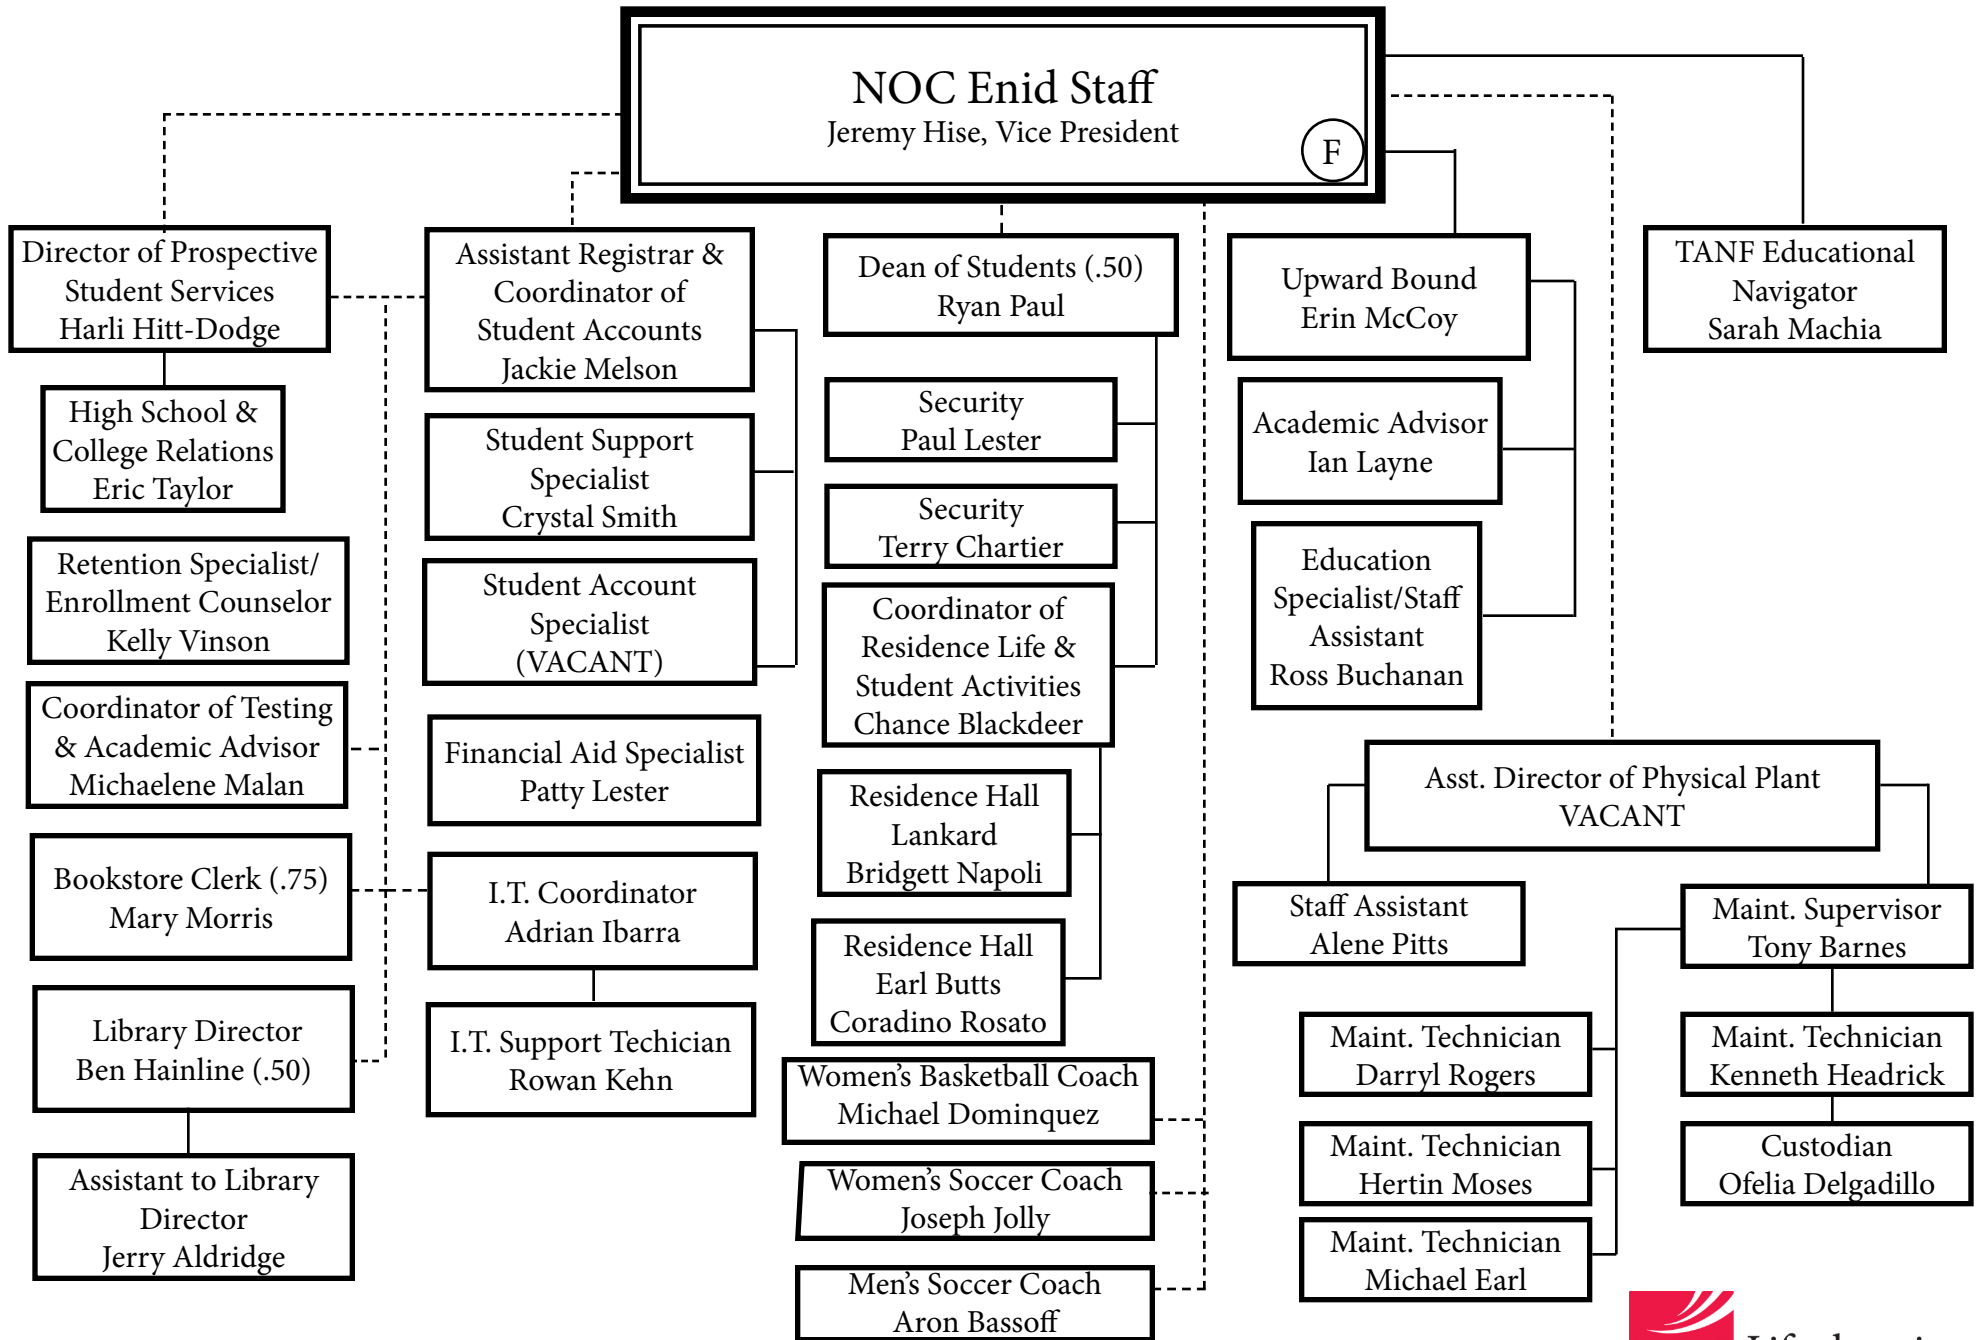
NOC Enid Staff
Jeremy Hise, Vice President
F

Director of Prospective Student Services
Harli Hitt-Dodge

High School & College Relations
Eric Taylor

Retention Specialist/ Enrollment Counselor
Kelly Vinson

Coordinator of Testing & Academic Advisor
Michaelene Malan

Bookstore Clerk (.75)
Mary Morris

Library Director
Ben Hainline (.50)

Assistant to Library Director
Jerry Aldridge

Assistant Registrar & Coordinator of Student Accounts
Jackie Melson

Student Support Specialist
Crystal Smith

Student Account Specialist
(VACANT)

Financial Aid Specialist
Patty Lester

I.T. Coordinator
Adrian Ibarra

I.T. Support Techician
Rowan Kehn

Dean of Students (.50)
Ryan Paul

Security
Paul Lester

Security
Terry Chartier

Coordinator of Residence Life & Student Activities
Chance Blackdeer

Residence Hall
Lankard
Bridgett Napoli

Residence Hall
Earl Butts
Coradino Rosato

Women's Basketball Coach
Michael Dominquez

Women's Soccer Coach
Joseph Jolly

Men's Soccer Coach
Aron Bassoff

Upward Bound
Erin McCoy

Academic Advisor
Ian Layne

Education Specialist/Staff Assistant
Ross Buchanan

TANF Educational Navigator
Sarah Machia

Asst. Director of Physical Plant
VACANT

Staff Assistant
Alene Pitts

Maint. Supervisor
Tony Barnes

Maint. Technician
Darryl Rogers

Maint. Technician
Hertin Moses

Maint. Technician
Michael Earl

Maint. Technician
Kenneth Headrick

Custodian
Ofelia Delgadillo

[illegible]